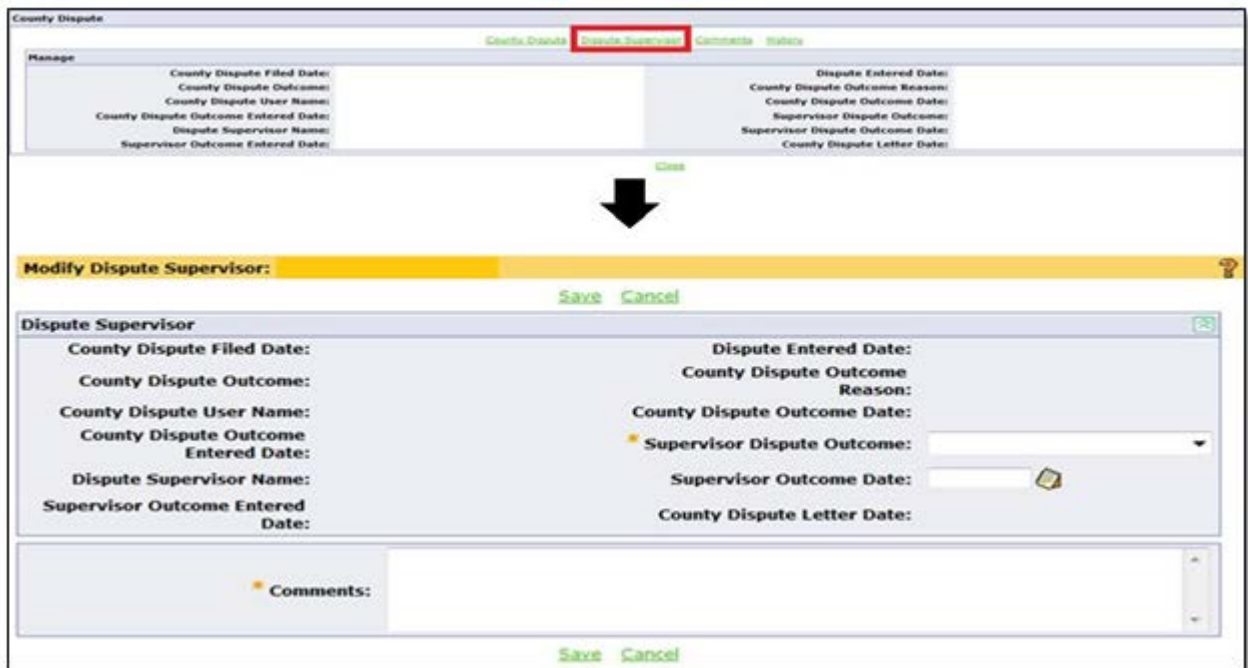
County Dispute

County Dispute Dispute Supervisor Comments History

Manage

County Dispute Filed Date:
County Dispute Outcome:
County Dispute User Name:
County Dispute Outcome Entered Date:
Dispute Supervisor Name:
Supervisor Outcome Entered Date:

Dispute Entered Date:
County Dispute Outcome Reason:
County Dispute Outcome Date:
Supervisor Dispute Outcome:
Supervisor Dispute Outcome Date:
County Dispute Letter Date:

Close

Modify Dispute Supervisor:

Save Cancel

Dispute Supervisor

County Dispute Filed Date:
County Dispute Outcome:
County Dispute User Name:
County Dispute Outcome Entered Date:
Dispute Supervisor Name:
Supervisor Outcome Entered Date:

Dispute Entered Date:
County Dispute Outcome Reason:
County Dispute Outcome Date:
* Supervisor Dispute Outcome:
Supervisor Outcome Date:
County Dispute Letter Date:

* Comments:

Save Cancel